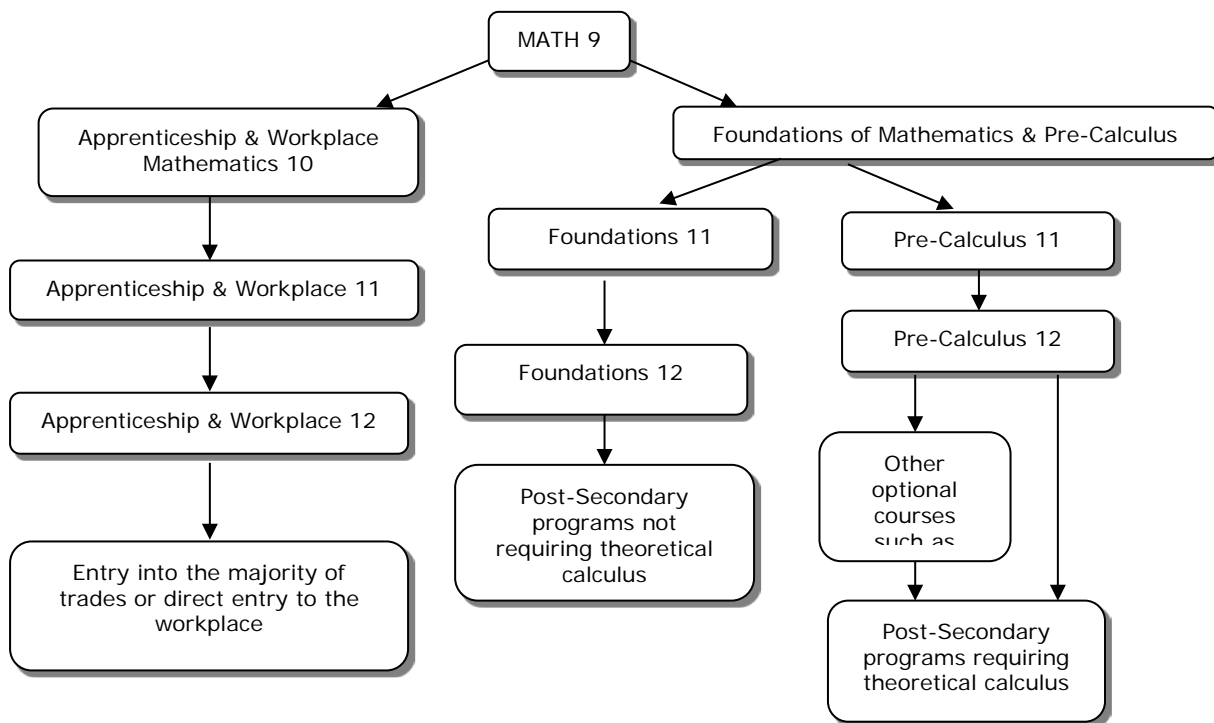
MATH 9

Apprenticeship & Workplace Mathematics 10

Apprenticeship & Workplace 11

Apprenticeship & Workplace 12

Entry into the majority of trades or direct entry to the workplace

Foundations of Mathematics & Pre-Calculus

Foundations 11

Foundations 12

Post-Secondary programs not requiring theoretical calculus

Pre-Calculus 11

Pre-Calculus 12

Other optional courses such as

Post-Secondary programs requiring theoretical calculus